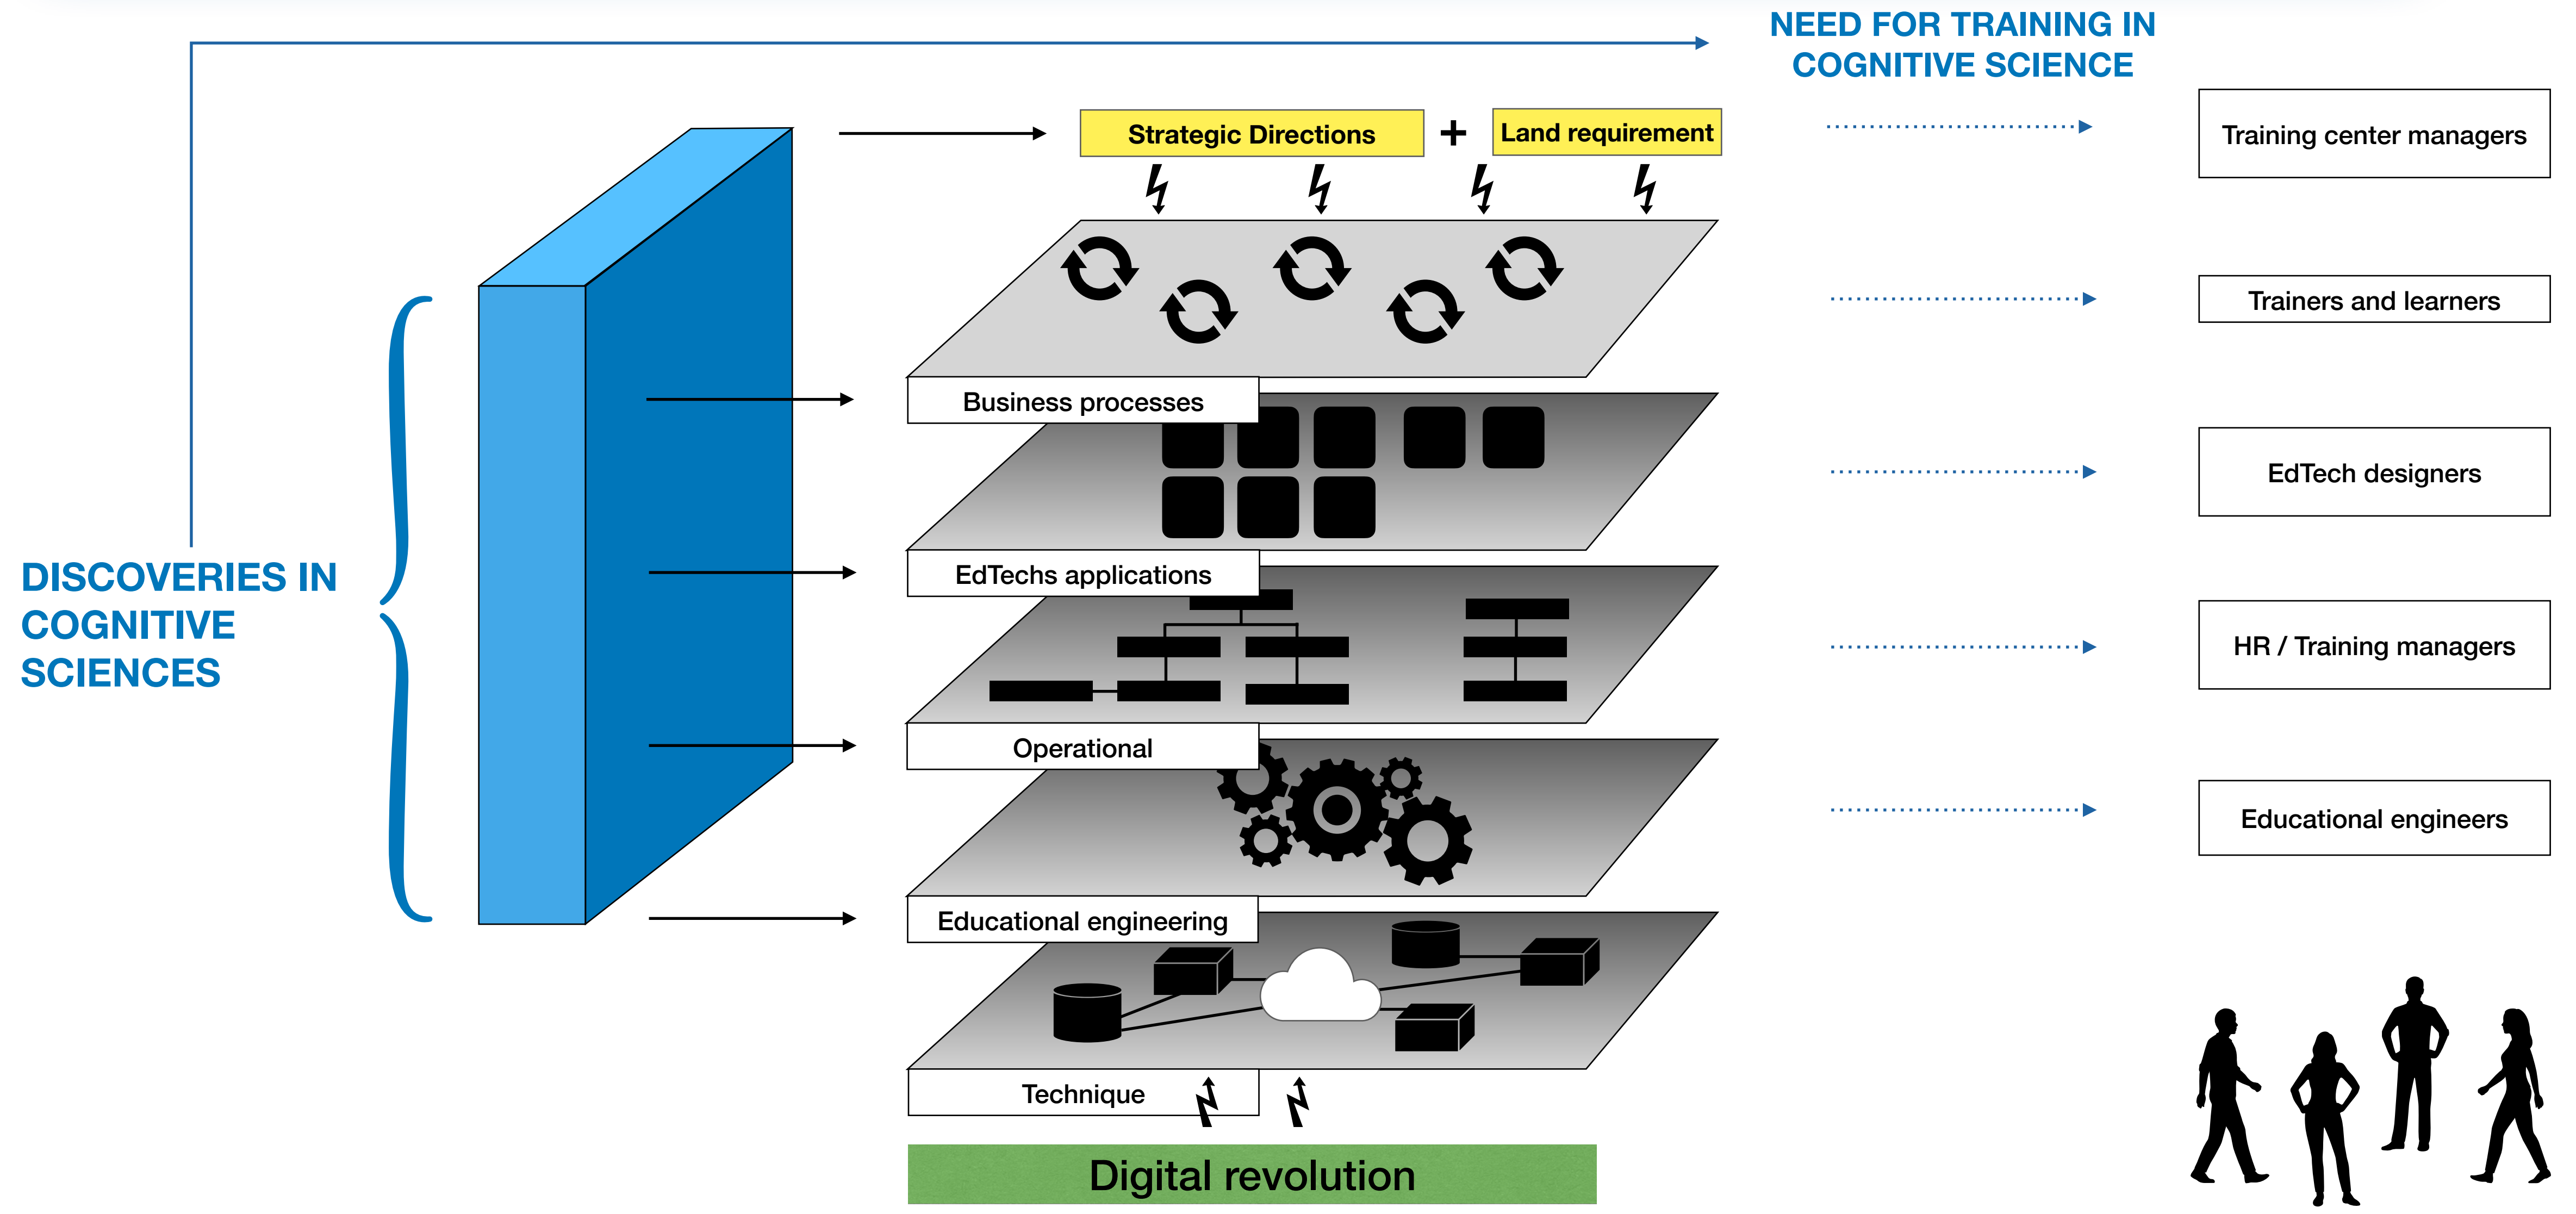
NEED FOR TRAINING IN COGNITIVE SCIENCE

Strategic Directions + Land requirement

Training center managers

Trainers and learners

EdTech designers

HR / Training managers

Educational engineers

DISCOVERIES IN COGNITIVE SCIENCES

Business processes

EdTechs applications

Operational

Educational engineering

Technique

Digital revolution